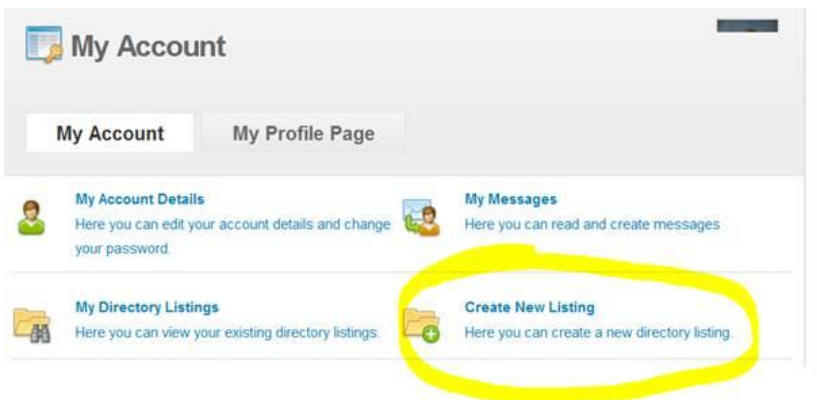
My Account

My Account

My Profile Page

My Account Details
Here you can edit your account details and change your password.

My Messages
Here you can read and create messages

My Directory Listings
Here you can view your existing directory listings.

Create New Listing
Here you can create a new directory listing.